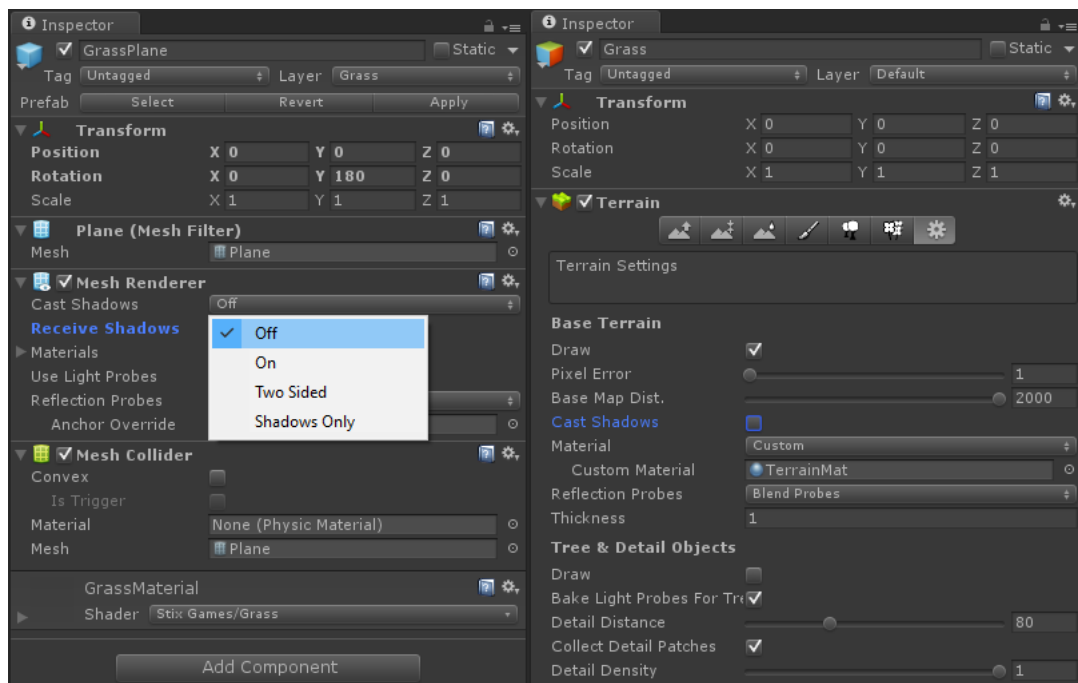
Inspector

GrassPlane
Static
Tag Untagged
Layer Grass
Prefab Select Revert Apply

Transform
Position X 0 Y 0 Z 0
Rotation X 0 Y 180 Z 0
Scale X 1 Y 1 Z 1

Plane (Mesh Filter)
Mesh Plane

Mesh Renderer
Cast Shadows Off
Receive Shadows
Materials
Use Light Probes
Reflection Probes
Anchor Override

Off
On
Two Sided
Shadows Only

Mesh Collider
Convex
Is Trigger
Material None (Physic Material)
Mesh Plane

GrassMaterial
Shader Stix Games/Grass

Add Component

Inspector

Grass
Static
Tag Untagged
Layer Default

Transform
Position X 0 Y 0 Z 0
Rotation X 0 Y 0 Z 0
Scale X 1 Y 1 Z 1

Terrain

Terrain Settings

Base Terrain
Draw
Pixel Error 1
Base Map Dist. 2000
Cast Shadows
Material Custom
Custom Material TerrainMat
Reflection Probes Blend Probes
Thickness 1

Tree & Detail Objects
Draw
Bake Light Probes For Tre
Detail Distance 80
Collect Detail Patches
Detail Density 1